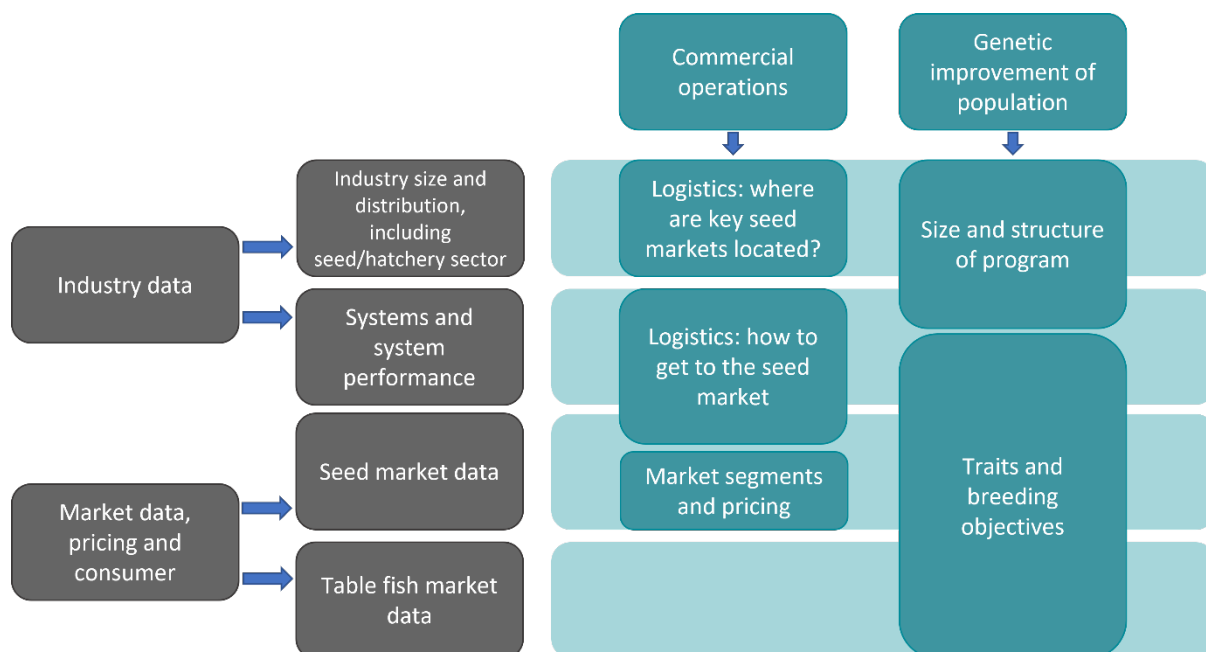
Commercial operations

Genetic improvement of population

Industry data

Industry size and distribution, including seed/hatchery sector

Logistics: where are key seed markets located?

Size and structure of program

Systems and system performance

Logistics: how to get to the seed market

Seed market data

Market segments and pricing

Traits and breeding objectives

Market data, pricing and consumer

Table fish market data